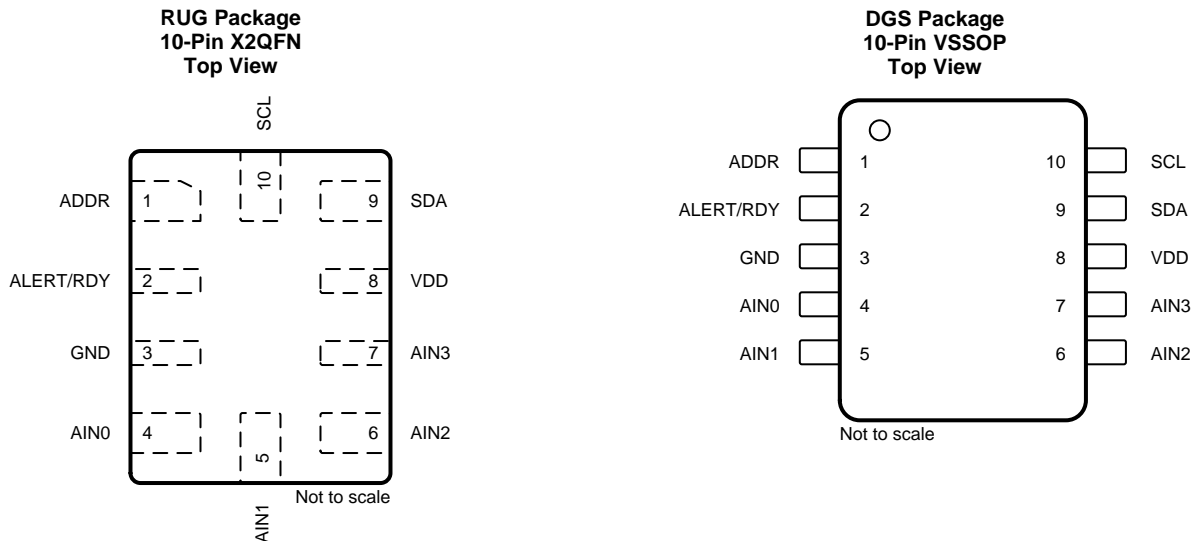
RUG Package
10-Pin X2QFN
Top View

SCL
10
ADDR 1
9 SDA
ALERT/RDY 2
8 VDD
GND 3
7 AIN3
AIN0 4
5
6 AIN2
Not to scale
AIN1

DGS Package
10-Pin VSSOP
Top View

ADDR 1
10 SCL
ALERT/RDY 2
9 SDA
GND 3
8 VDD
AIN0 4
7 AIN3
AIN1 5
6 AIN2
Not to scale